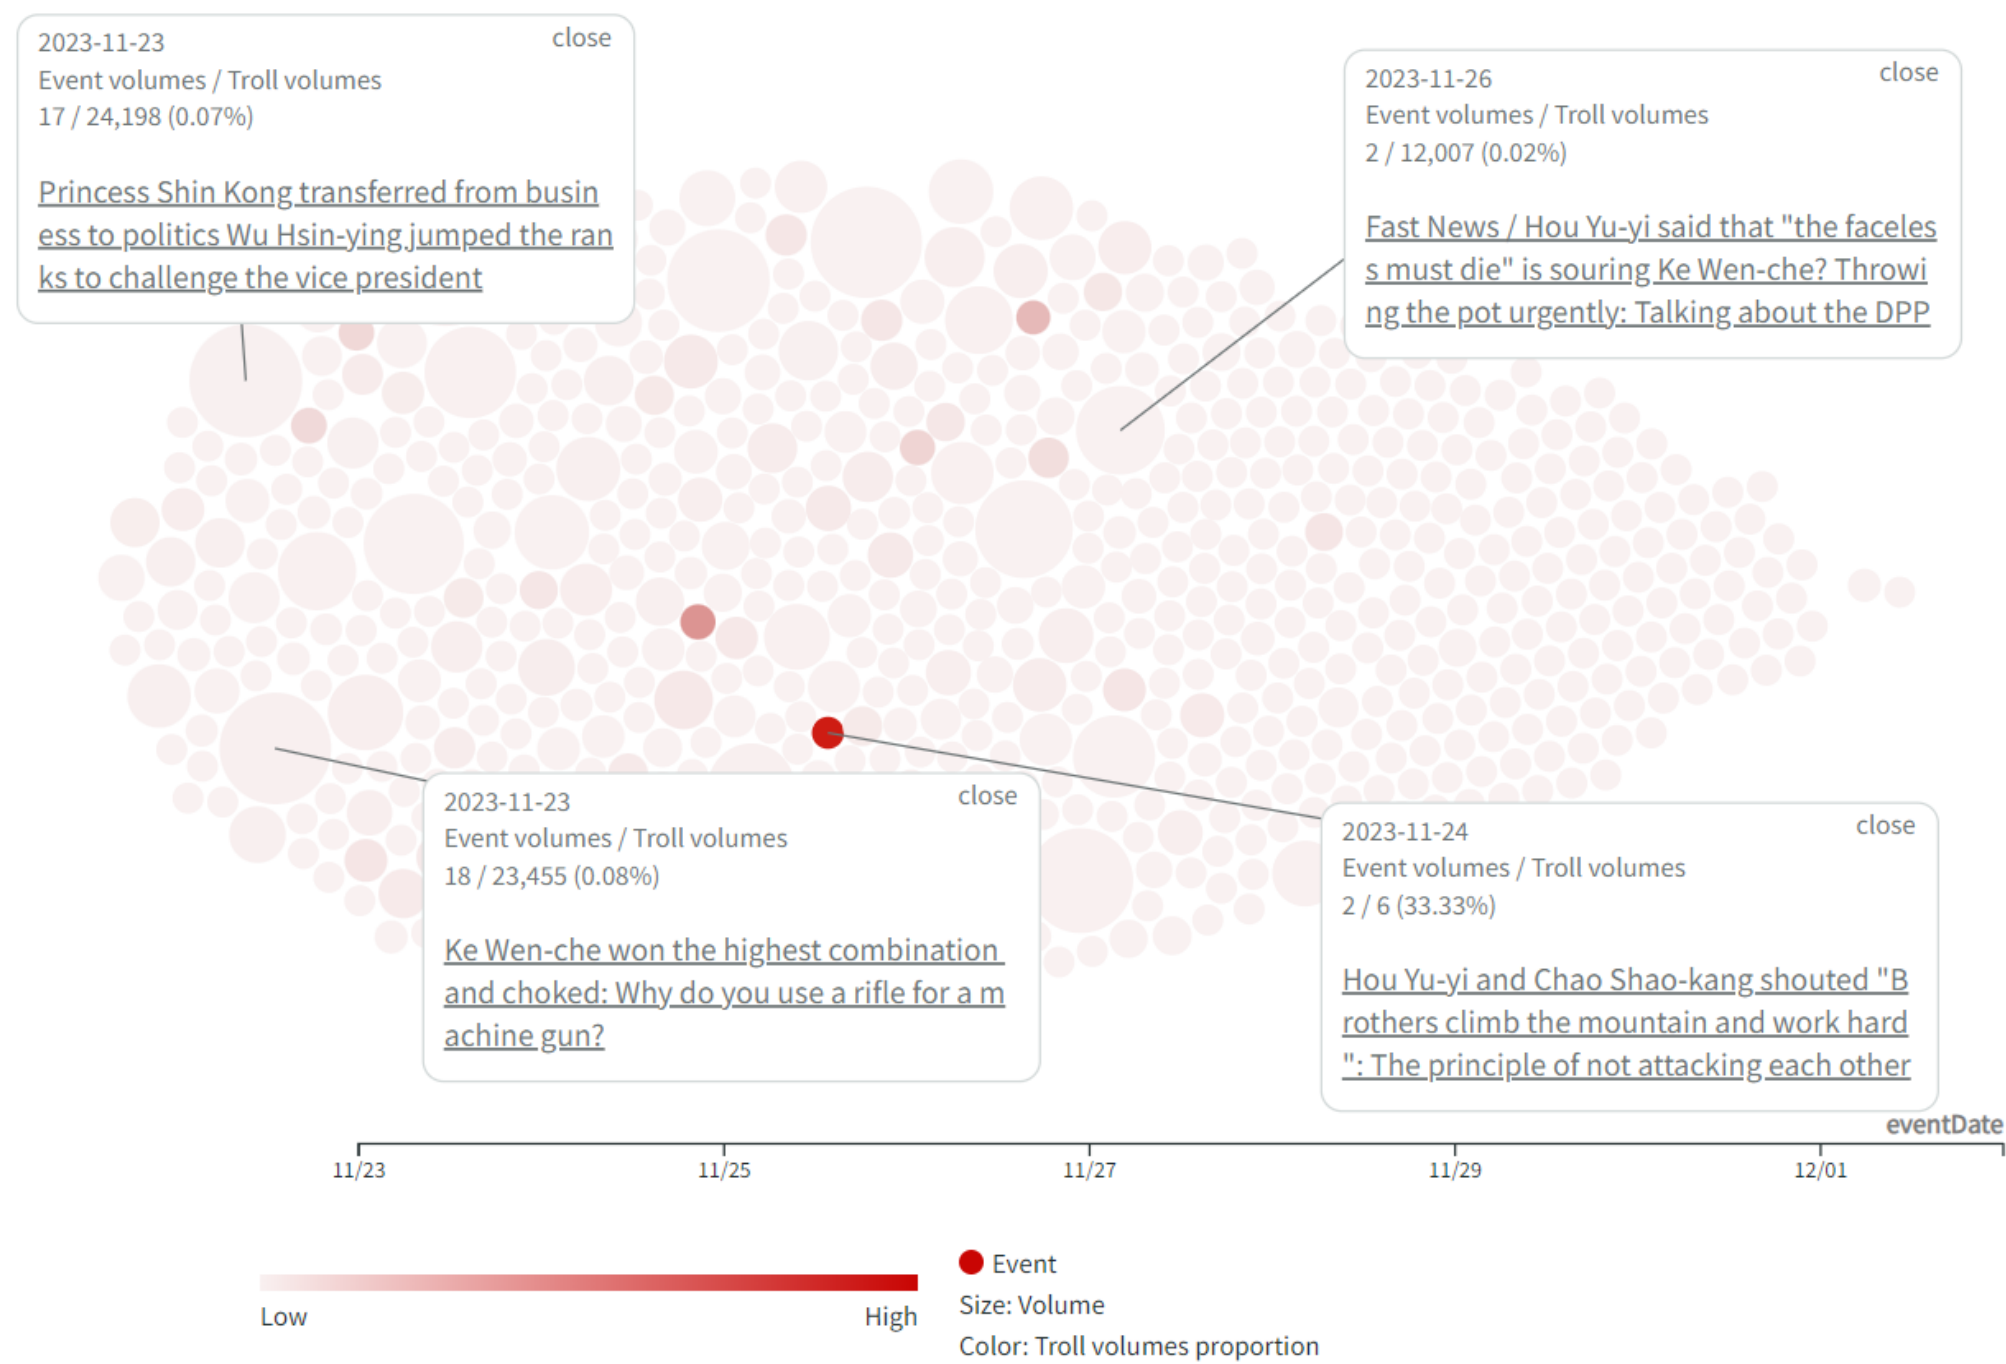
2023-11-23
close
Event volumes / Troll volumes
17 / 24,198 (0.07%)

Princess Shin Kong transferred from business to politics Wu Hsin-ying jumped the ranks to challenge the vice president

2023-11-26
close
Event volumes / Troll volumes
2 / 12,007 (0.02%)

Fast News / Hou Yu-yi said that "the faceless must die" is souring Ke Wen-che? Throwing the pot urgently: Talking about the DPP

2023-11-23
close
Event volumes / Troll volumes
18 / 23,455 (0.08%)

Ke Wen-che won the highest combination and choked: Why do you use a rifle for a machine gun?

2023-11-24
close
Event volumes / Troll volumes
2 / 6 (33.33%)

Hou Yu-yi and Chao Shao-kang shouted "Brothers climb the mountain and work hard": The principle of not attacking each other

eventDate
11/23
11/25
11/27
11/29
12/01

Low
High
Event
Size: Volume
Color: Troll volumes proportion